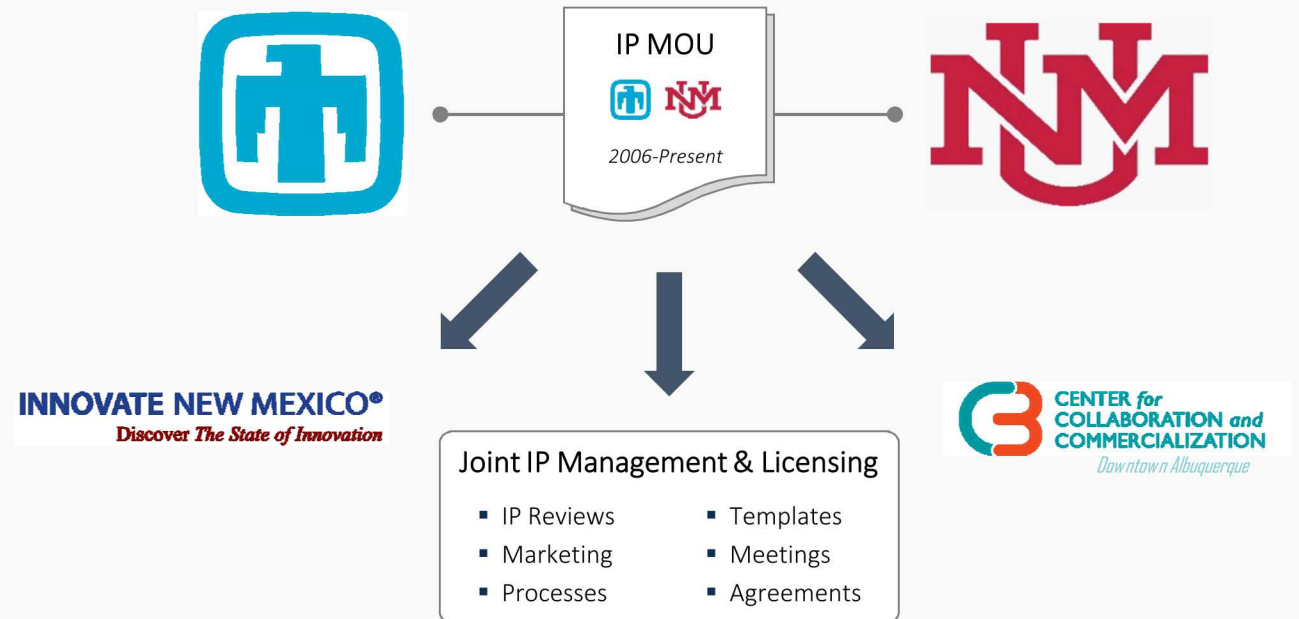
IP MOU

2006-Present

INNOVATE NEW MEXICO®
Discover The State of Innovation

Joint IP Management & Licensing

- IP Reviews
- Marketing
- Processes

- Templates
- Meetings
- Agreements

CENTER for COLLABORATION and COMMERCIALIZATION
Downtown Albuquerque